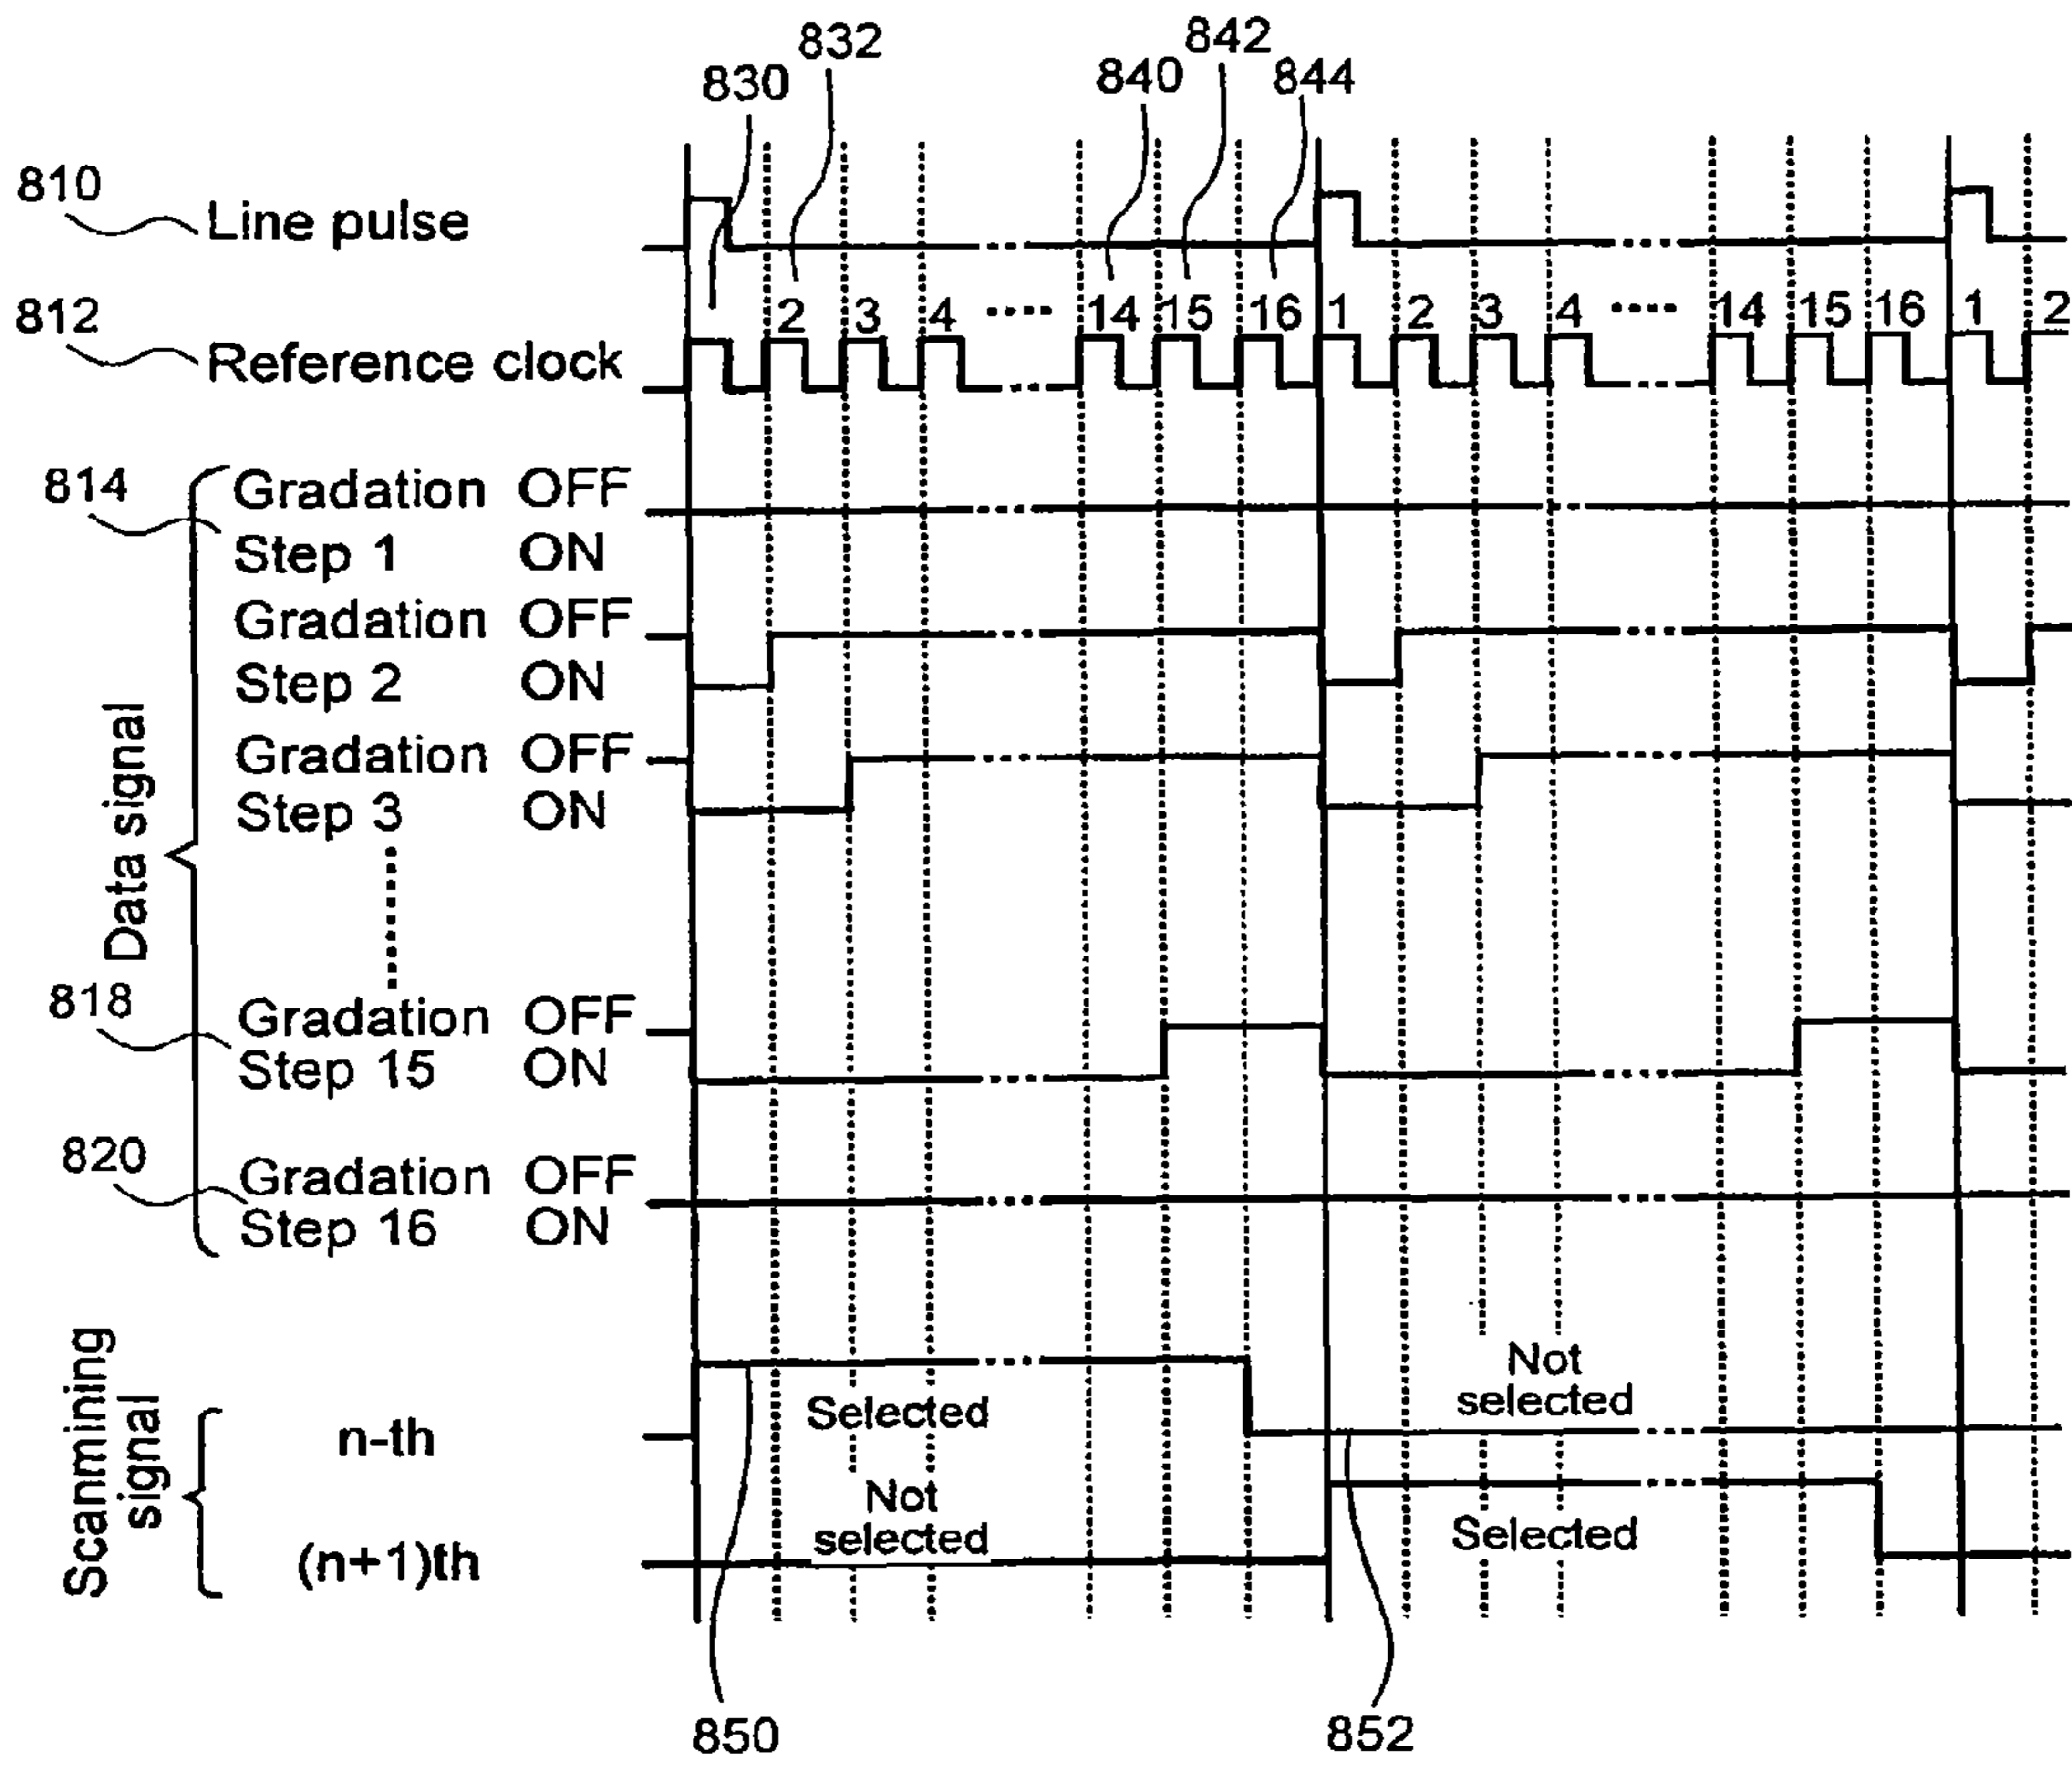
832
842
830
840
844

810
Line pulse

812
Reference clock

2 3 4 ···· 14 15 16 1 2 3 4 ···· 14 15 16 1 2

Data signal

814
Gradation OFF
Step 1 ON

Gradation OFF
Step 2 ON

Gradation OFF
Step 3 ON

818
Gradation OFF
Step 15 ON

820
Gradation OFF
Step 16 ON

Scanmining signal

n-th

(n+1)th

Selected

Not selected

Not selected

Selected

850

852